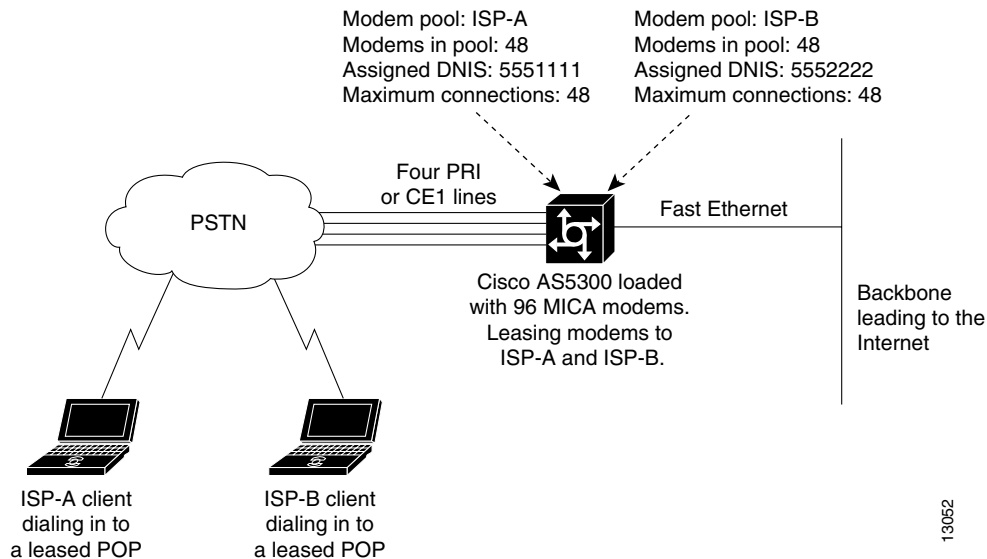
Modem pool: ISP-A
Modems in pool: 48
Assigned DNIS: 5551111
Maximum connections: 48

Modem pool: ISP-B
Modems in pool: 48
Assigned DNIS: 5552222
Maximum connections: 48

PSTN

Four PRI or CE1 lines

Fast Ethernet

Cisco AS5300 loaded with 96 MICA modems. Leasing modems to ISP-A and ISP-B.

Backbone leading to the Internet

ISP-A client dialing in to a leased POP

ISP-B client dialing in to a leased POP

13052